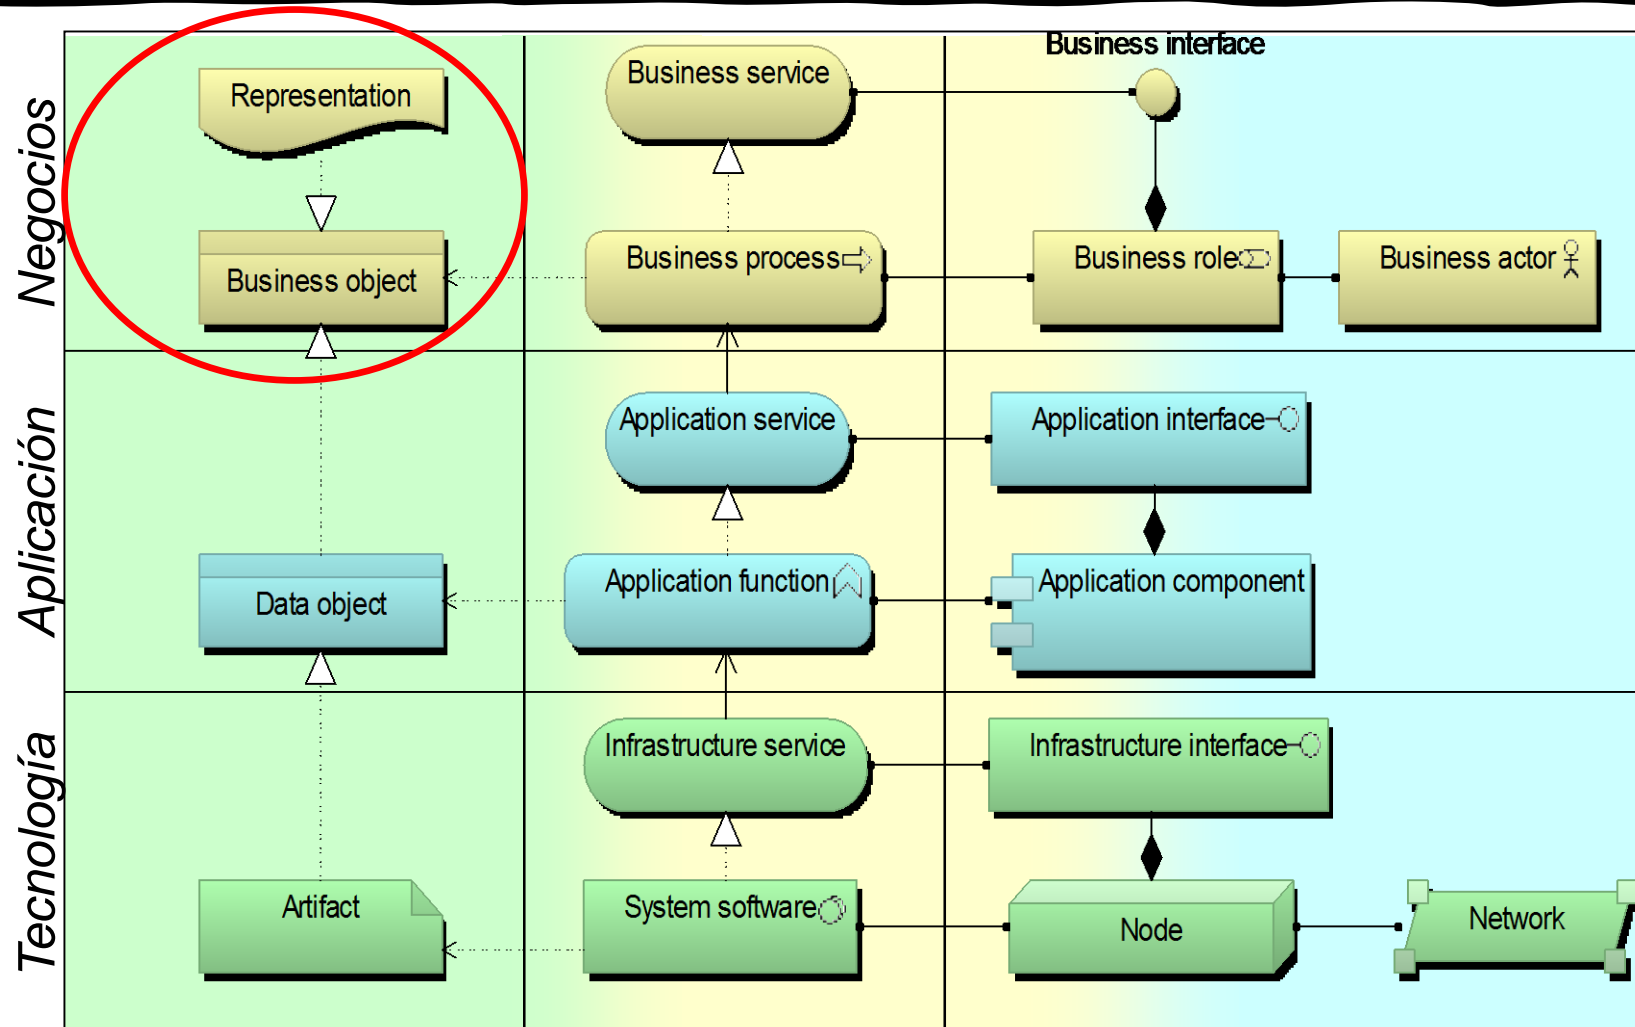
Negocios

Aplicación

Tecnología

Representation

Business object

Data object

Artifact

Business service

Business process

Application service

Application function

Infrastructure service

System software

Business interface

Business role

Business actor

Application interface

Application component

Infrastructure interface

Node

Network